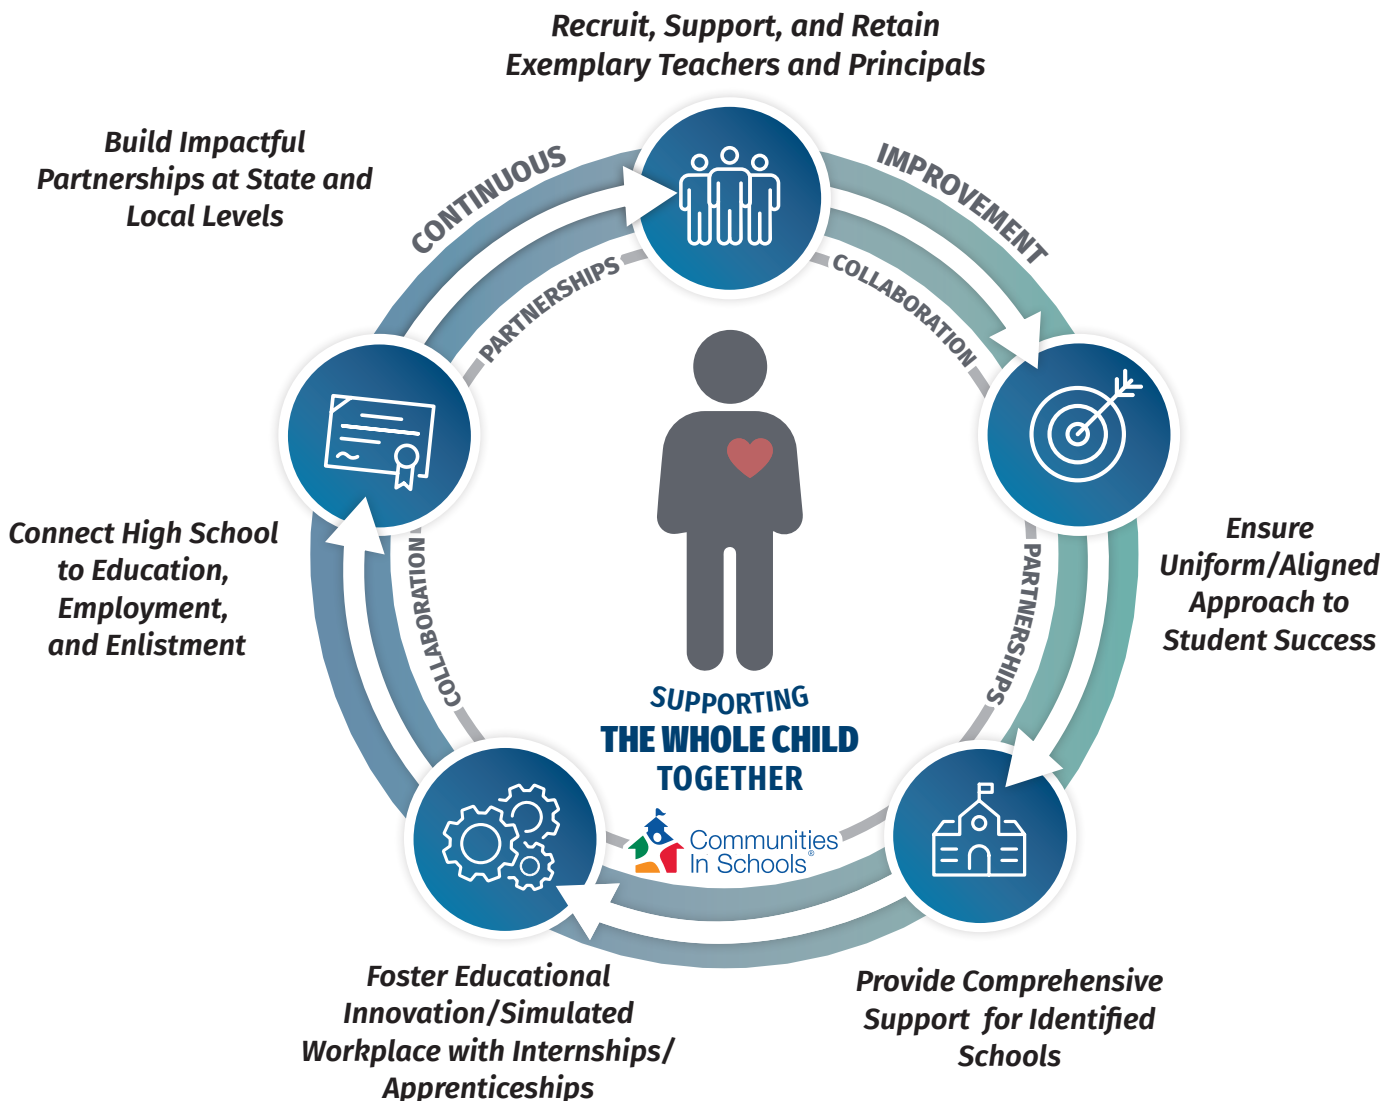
Recruit, Support, and Retain Exemplary Teachers and Principals

Build Impactful Partnerships at State and Local Levels

CONTINUOUS

IMPROVEMENT

PARTNERSHIPS

COLLABORATION

Ensure Uniform/Aligned Approach to Student Success

Connect High School to Education, Employment, and Enlistment

COLLABORATION

PARTNERSHIPS

SUPPORTING
THE WHOLE CHILD
TOGETHER

Communities In Schools

Provide Comprehensive Support for Identified Schools

Foster Educational Innovation/Simulated Workplace with Internships/ Apprenticeships